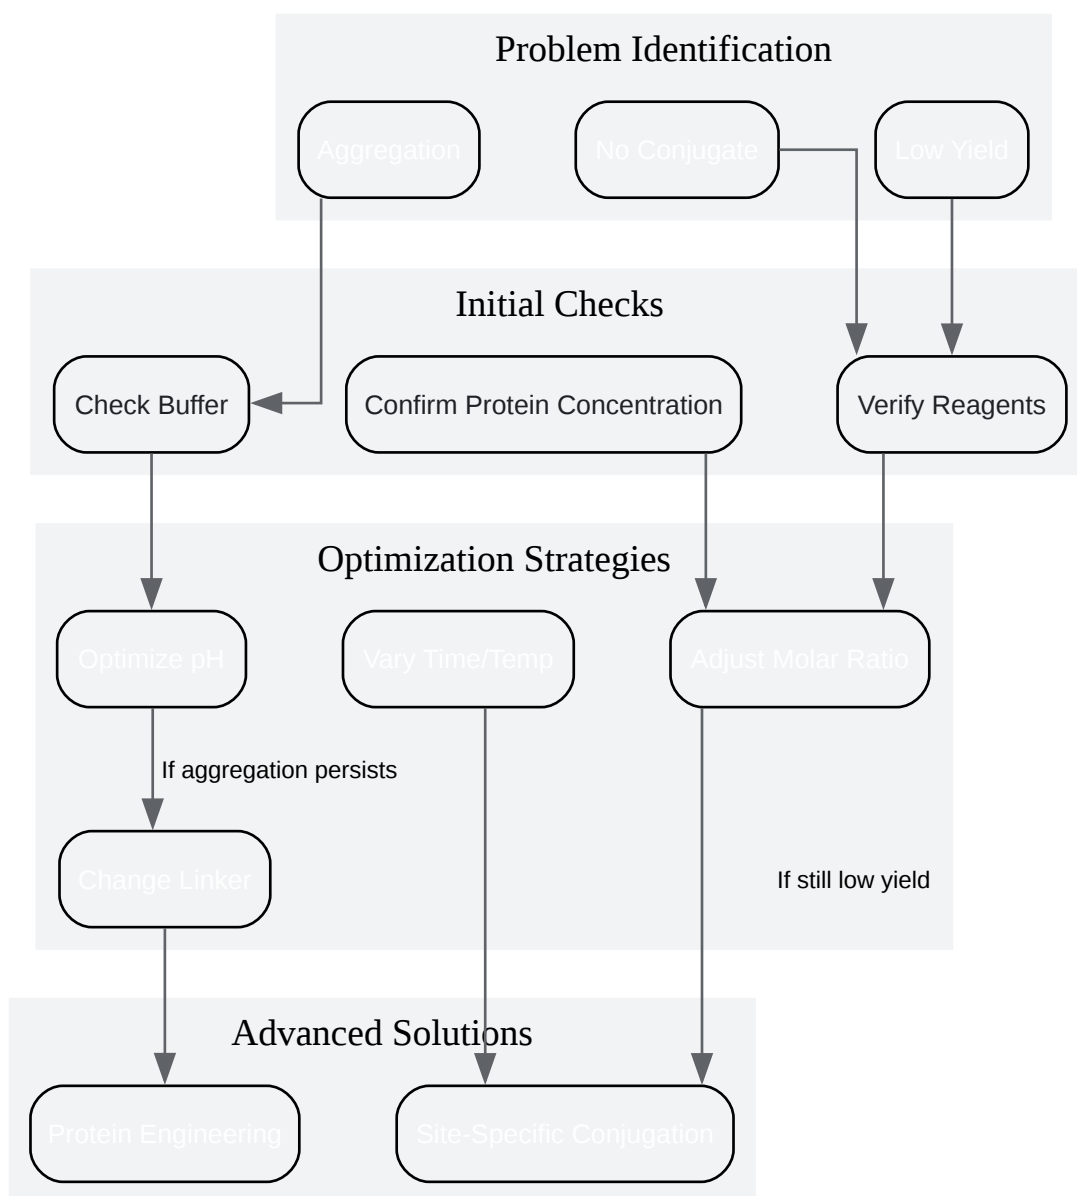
Problem Identification

Aggregation

No Conjugate

Low Yield

Initial Checks

Check Buffer

Confirm Protein Concentration

Verify Reagents

Optimization Strategies

Optimize pH

Vary Time/Temp

Adjust Molar Ratio

If aggregation persists

Change Linker

If still low yield

Advanced Solutions

Protein Engineering

Site-Specific Conjugation